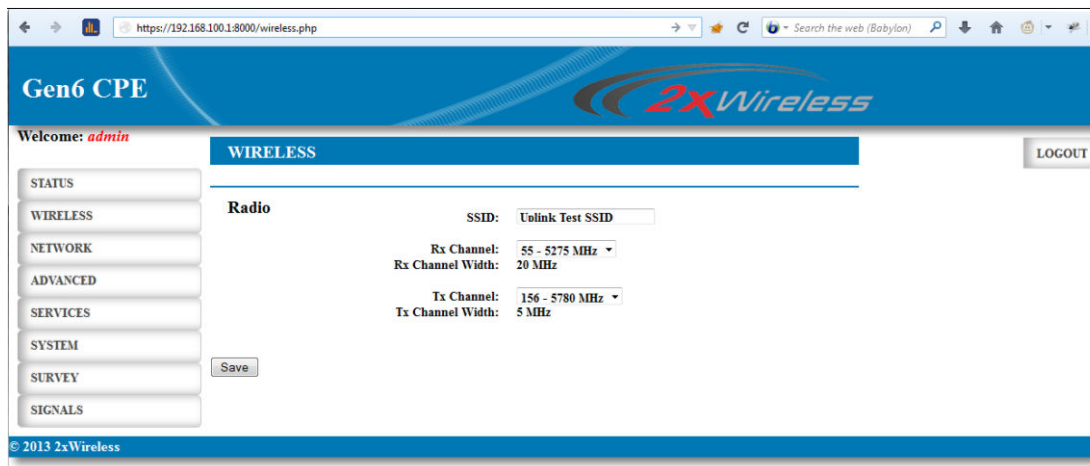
https://192.168.100.1:8000/wireless.php

Search the web (Babylon)

Gen6 CPE

2xWireless

Welcome: admin

WIRELESS

LOGOUT

STATUS
WIRELESS
NETWORK
ADVANCED
SERVICES
SYSTEM
SURVEY
SIGNALS

Radio

SSID: Uplink Test SSID

Rx Channel: 55 - 5275 MHz
Rx Channel Width: 20 MHz

Tx Channel: 156 - 5780 MHz
Tx Channel Width: 5 MHz

Save

© 2013 2xWireless